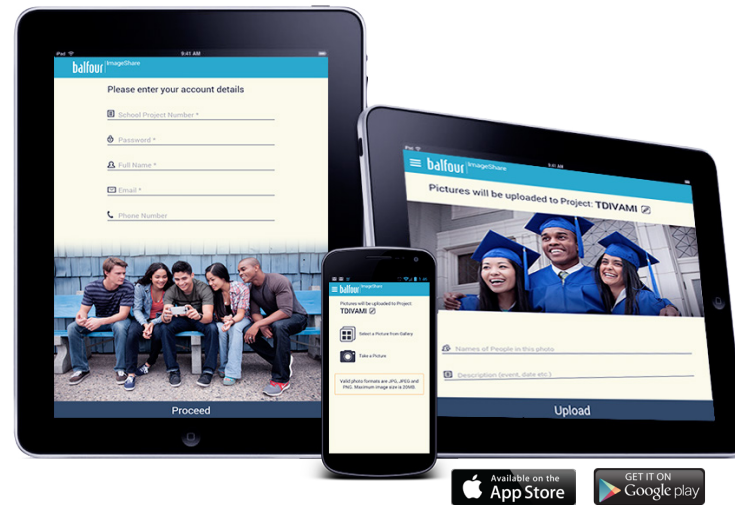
iPad 9:41 AM

balfour ImageShare

Please enter your account details

School Project Number *

Password *

Full Name *

Email *

Phone Number

Proceed

balfour ImageShare

Pictures will be uploaded to Project: TDIVAMI

Names of People in this photo

Description (event, date etc.)

Upload

balfour ImageShare

Pictures will be uploaded to Project: TDIVAMI

Select a Picture from Gallery

Take a Picture

Valid photo formats are JPG, JPEG and PNG. Maximum image size is 20MB.

Available on the App Store

GET IT ON Google play